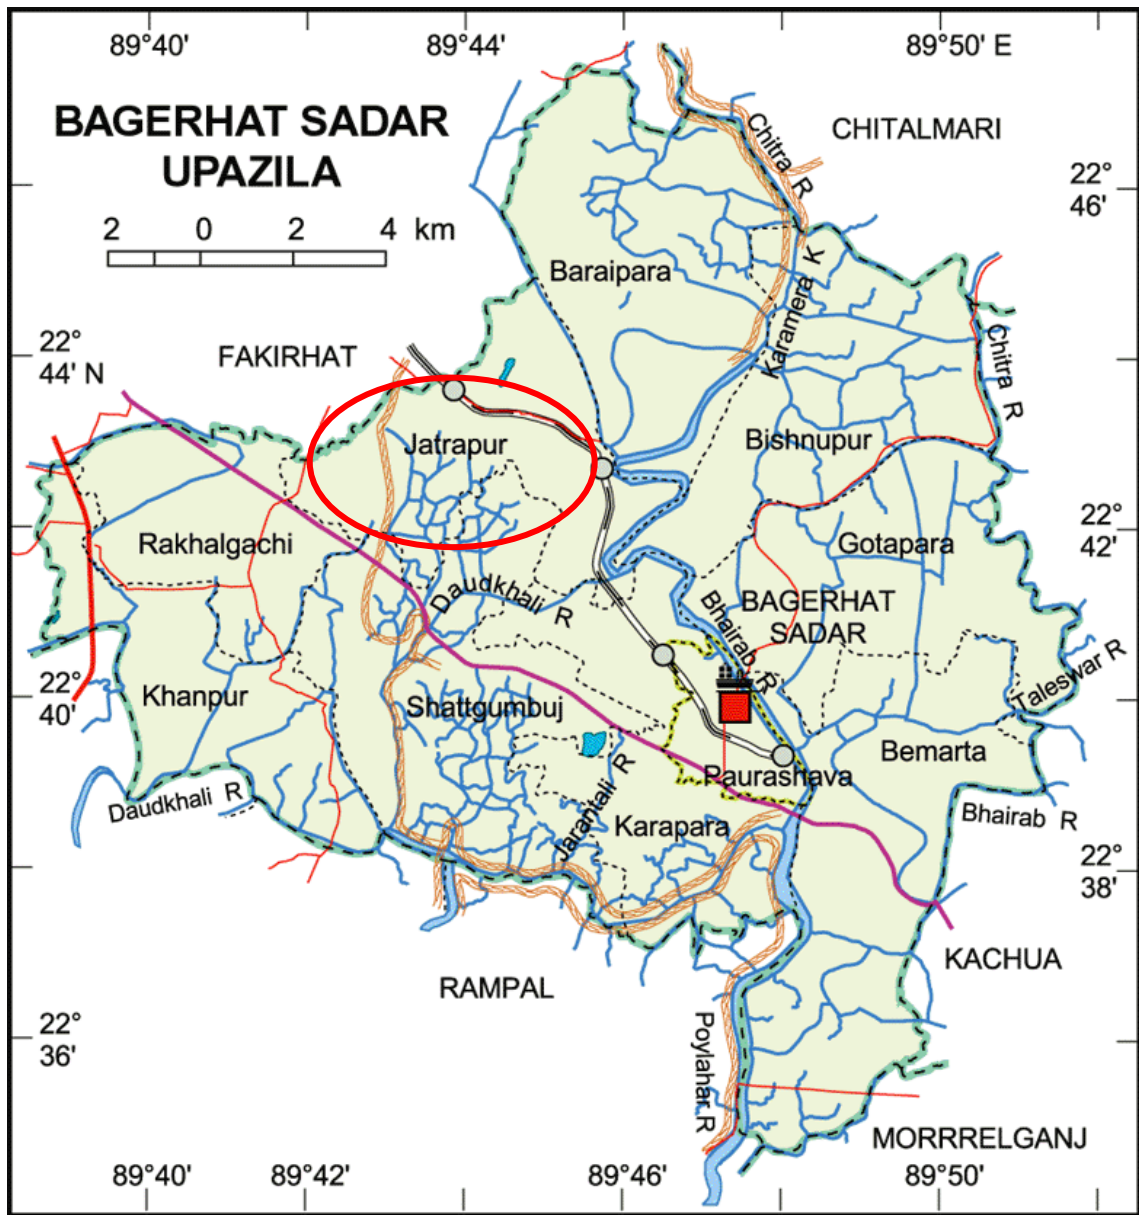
89°40'
89°44'
89°50' E

BAGERHAT SADAR UPAZILA

2 0 2 4 km

CHITALMARI
Chitra R
22° 46'
Baraipara
Karamera K
22° 44' N
FAKIRHAT
Chitra R
Jatrapur
Bishnupur
22° 42'
Rakhalgachi
Gotapara
Daudkhali R
Bhairab R
BAGERHAT SADAR
Taleswar R
22° 40'
Khanpur
Shattgumbuj
Bemarta
Jarantali R
Paurashava
Daudkhali R
Bhairab R
Karapara
22° 38'
KACHUA
RAMPAL
22° 36'
Poylahar R
MORRELGANJ

89°40'
89°42'
89°46'
89°50'